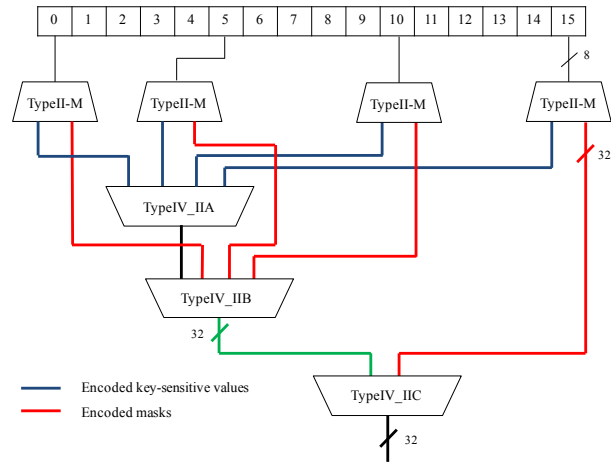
| 0 | 1 | 2 | 3 | 4 | 5 | 6 | 7 | 8 | 9 | 10 | 11 | 12 | 13 | 14 | 15 |
|---|---|---|---|---|---|---|---|---|---|---|---|---|---|---|---|

8

TypeII-M

TypeII-M

TypeII-M

TypeII-M

32

TypeIV_IIA

TypeIV_IIB

32

TypeIV_IIC

32

Encoded key-sensitive values

Encoded masks